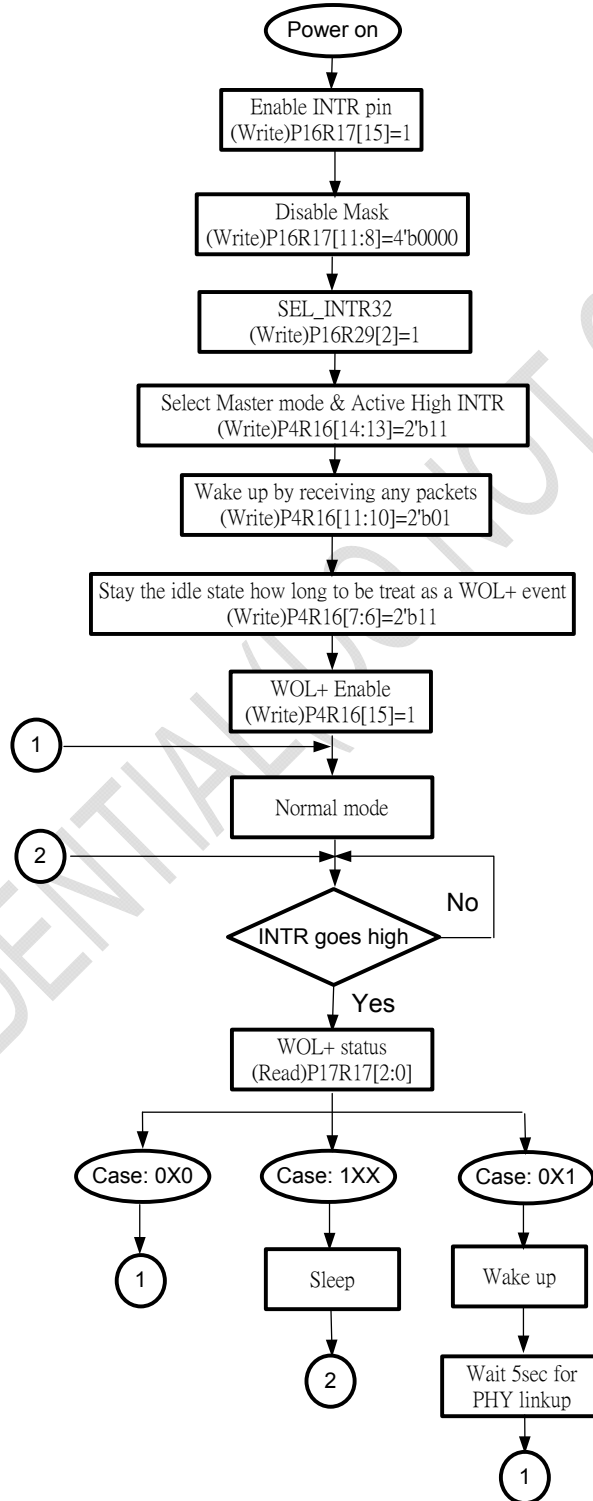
Power on

Enable INTR pin
(Write)P16R17[15]=1

Disable Mask
(Write)P16R17[11:8]=4'b0000

SEL_INTR32
(Write)P16R29[2]=1

Select Master mode & Active High INTR
(Write)P4R16[14:13]=2'b11

Wake up by receiving any packets
(Write)P4R16[11:10]=2'b01

Stay the idle state how long to be treat as a WOL+ event
(Write)P4R16[7:6]=2'b11

WOL+ Enable
(Write)P4R16[15]=1

1

Normal mode

2

No

INTR goes high

Yes

WOL+ status
(Read)P17R17[2:0]

Case: 0X0

Case: 1XX

Case: 0X1

1

Sleep

Wake up

2

Wait 5sec for PHY linkup

1